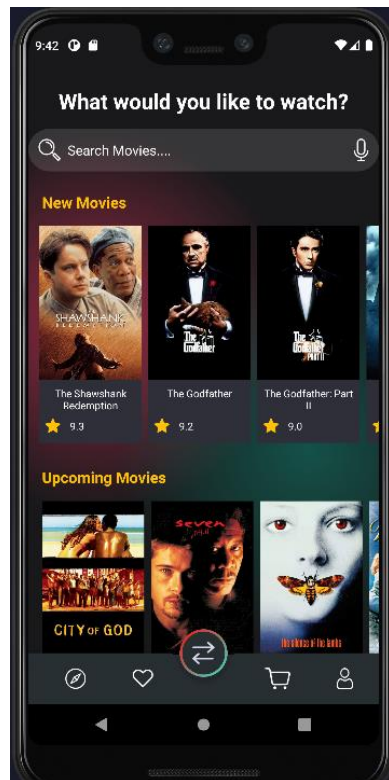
9:42

What would you like to watch?

Search Movies....

New Movies

SHAWSHANK REDEMPTION

The Shawshank Redemption
9.3

The Godfather

The Godfather
9.2

The Godfather Part II

The Godfather: Part II
9.0

Upcoming Movies

CITY OF GOD

SEVEN

The Silence of the Lambs